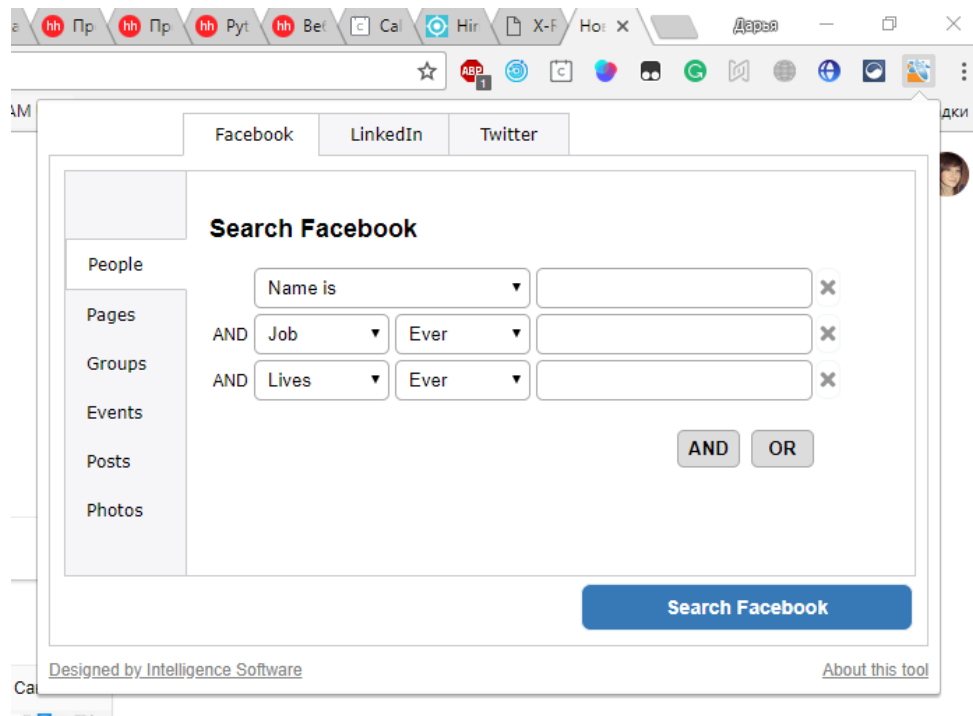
a hh Пр hh Пр hh Pyt hh Веб Cal Hir X-F Hoв × Дарья

ABP 1

AM дки

Facebook LinkedIn Twitter

Search Facebook

People
Pages
Groups
Events
Posts
Photos

Name is ▾ ✖
AND Job ▾ Ever ▾ ✖
AND Lives ▾ Ever ▾ ✖

AND OR

Search Facebook

Designed by Intelligence Software

About this tool

Ca